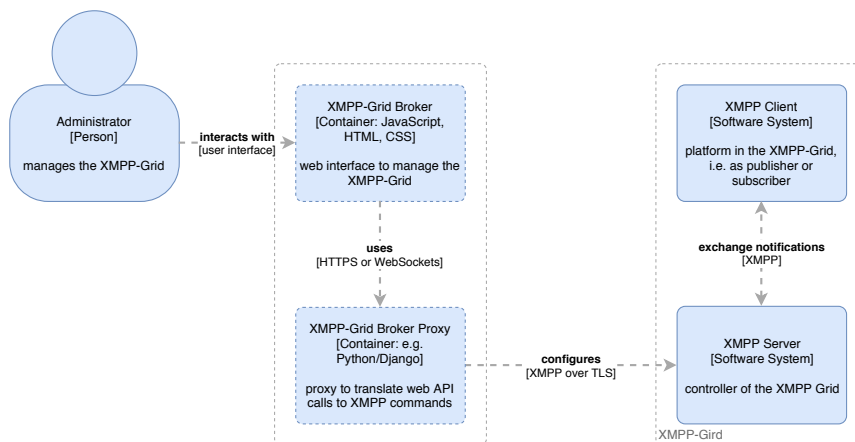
Administrator
[Person]

manages the XMPP-Grid

interacts with
[user interface]

XMPP-Grid Broker
[Container: JavaScript, HTML, CSS]

web interface to manage the XMPP-Grid

uses
[HTTPS or WebSockets]

XMPP-Grid Broker Proxy
[Container: e.g. Python/Django]

proxy to translate web API calls to XMPP commands

configures
[XMPP over TLS]

XMPP Client
[Software System]

platform in the XMPP-Grid, i.e. as publisher or subscriber

exchange notifications
[XMPP]

XMPP Server
[Software System]

controller of the XMPP Grid

XMPP-Gird